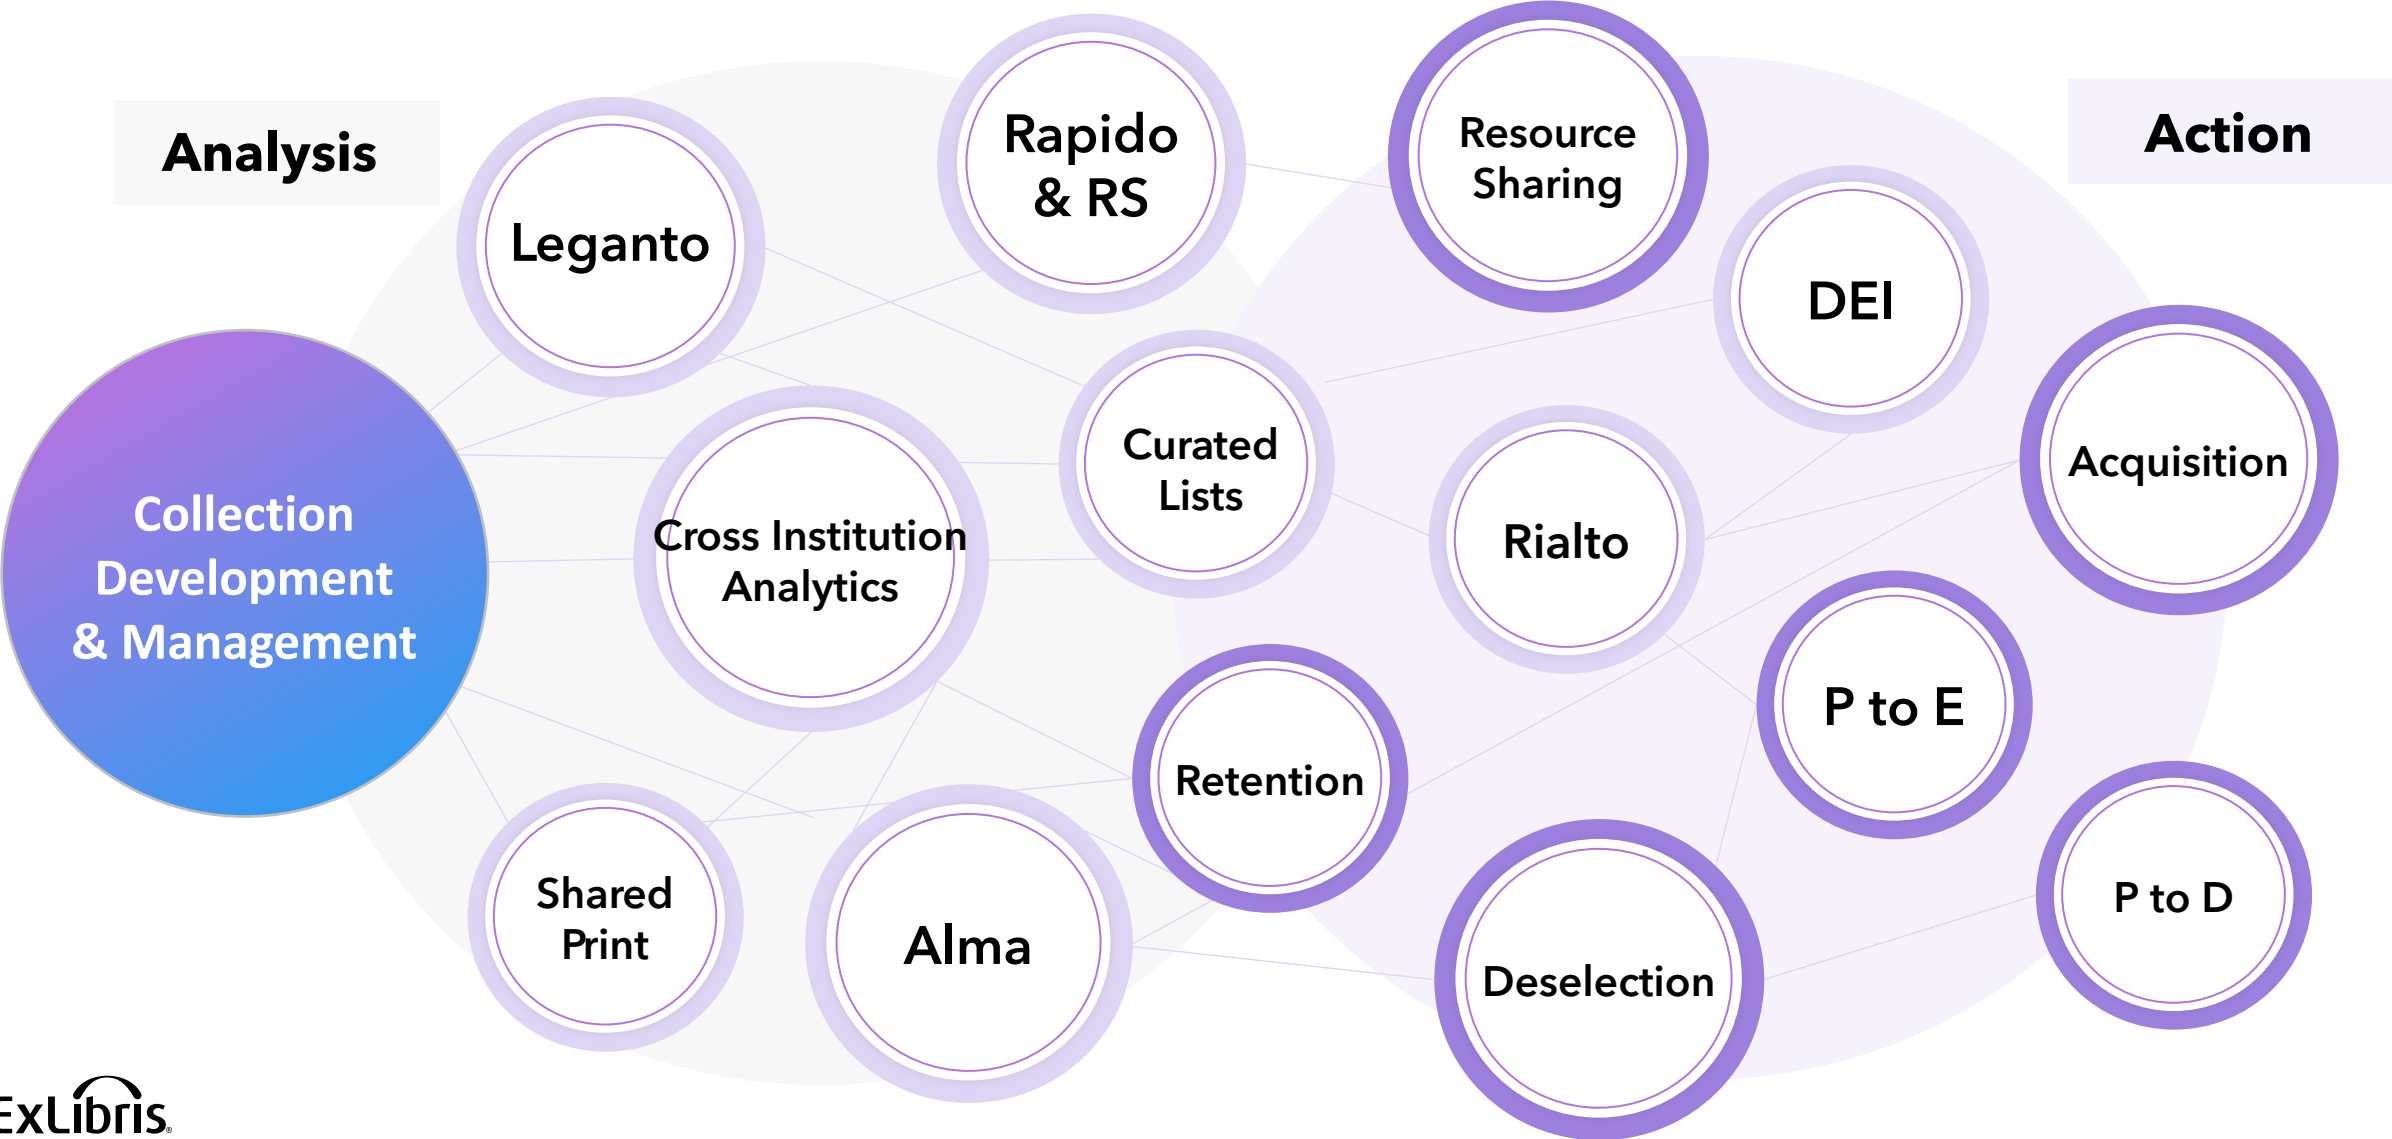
Analysis

Action

Collection Development & Management

Leganto

Rapido & RS

Resource Sharing

DEI

Acquisition

Curated Lists

Cross Institution Analytics

Rialto

P to E

Retention

Shared Print

Alma

Deselection

P to D

ExLibris